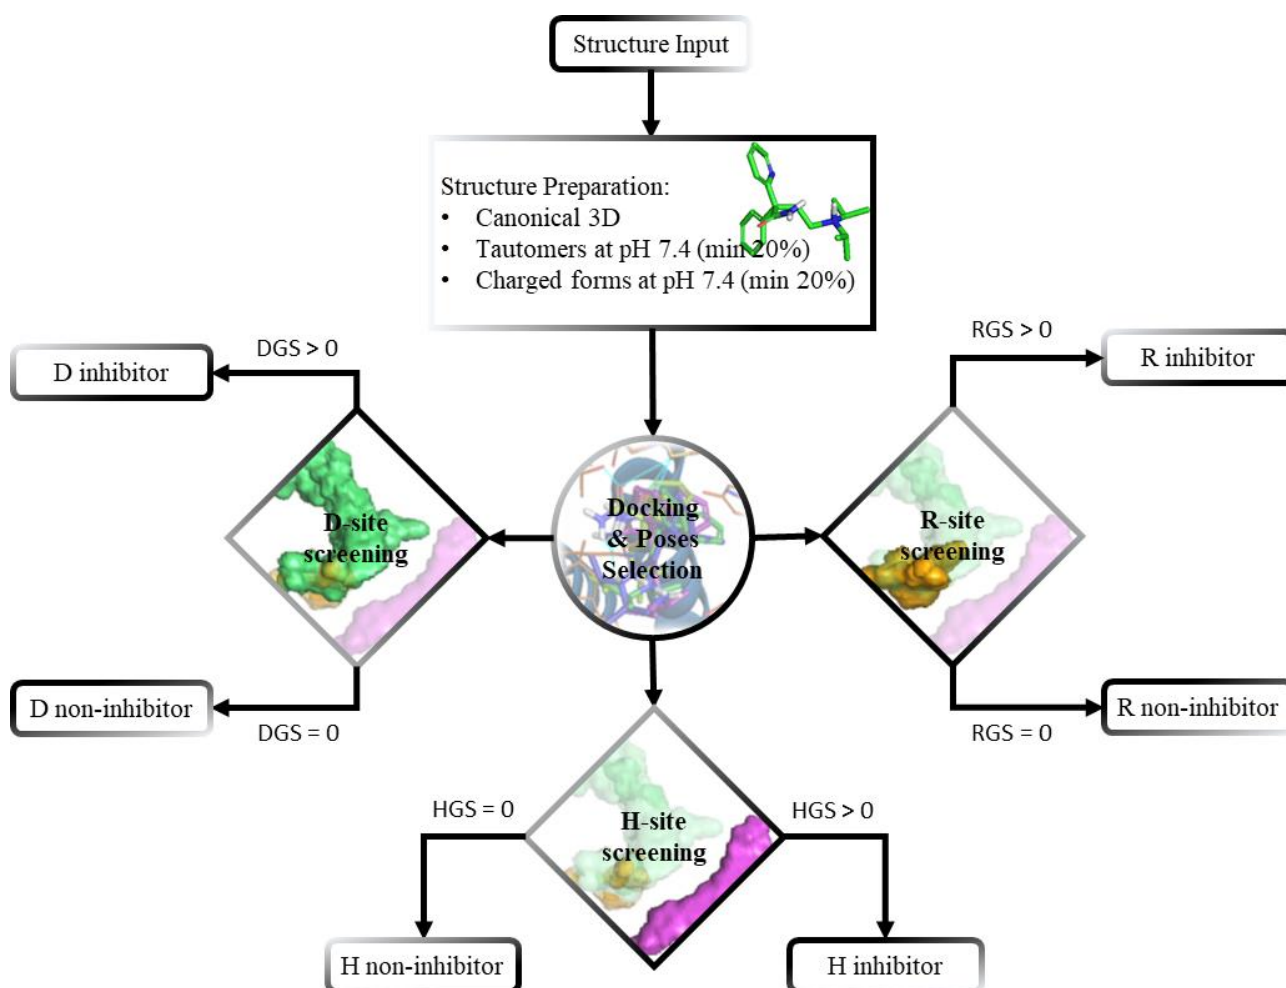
Structure Input

Structure Preparation:
• Canonical 3D
• Tautomers at pH 7.4 (min 20%)
• Charged forms at pH 7.4 (min 20%)

DGS > 0

D inhibitor

RGS > 0

R inhibitor

D-site screening

Docking & Poses Selection

R-site screening

D non-inhibitor

DGS = 0

R non-inhibitor

RGS = 0

HGS = 0

H-site screening

HGS > 0

H non-inhibitor

H inhibitor